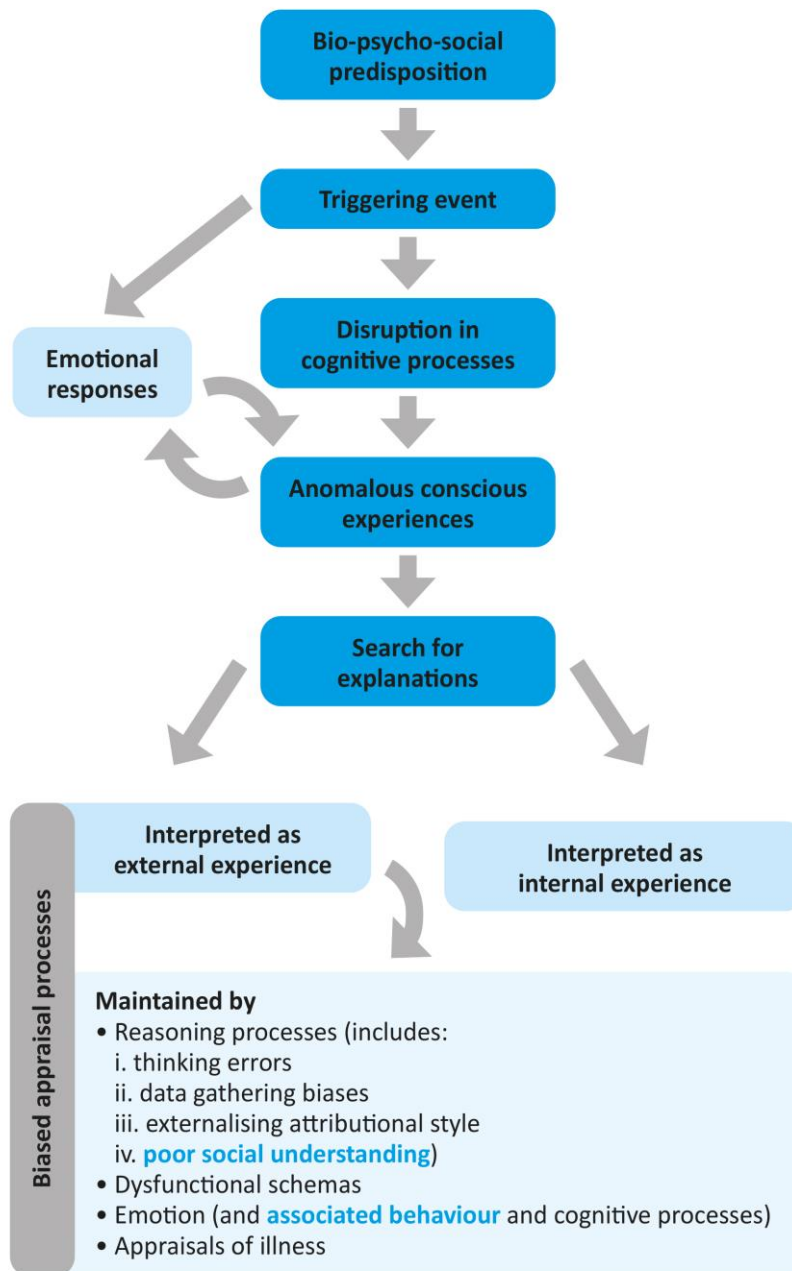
Bio-psycho-social predisposition

Triggering event

Emotional responses

Disruption in cognitive processes

Anomalous conscious experiences

Search for explanations

Biased appraisal processes

Interpreted as external experience

Interpreted as internal experience

Maintained by
• Reasoning processes (includes:
i. thinking errors
ii. data gathering biases
iii. externalising attributional style
iv. poor social understanding)
• Dysfunctional schemas
• Emotion (and associated behaviour and cognitive processes)
• Appraisals of illness